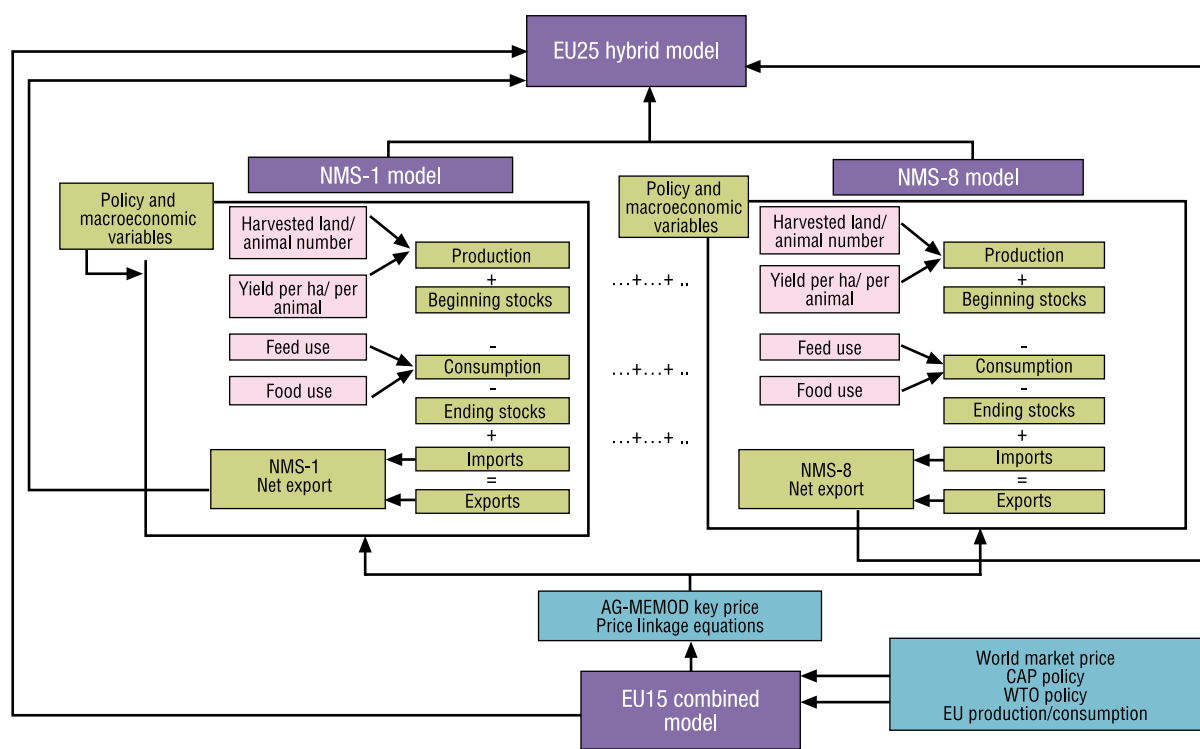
EU25 hybrid model

NMS-1 model

Policy and macroeconomic variables

Harvested land/ animal number

Yield per ha/ per animal

Production
+
Beginning stocks

Feed use

Food use

-
Consumption
-
Ending stocks
+
Imports
=
Exports

NMS-1 Net export

…+…+ ..

…+…+ ..

…+…+ ..

NMS-8 model

Policy and macroeconomic variables

Harvested land/ animal number

Yield per ha/ per animal

Production
+
Beginning stocks

Feed use

Food use

-
Consumption
-
Ending stocks
+
Imports
=
Exports

NMS-8 Net export

AG-MEMOD key price
Price linkage equations

EU15 combined model

World market price
CAP policy
WTO policy
EU production/consumption